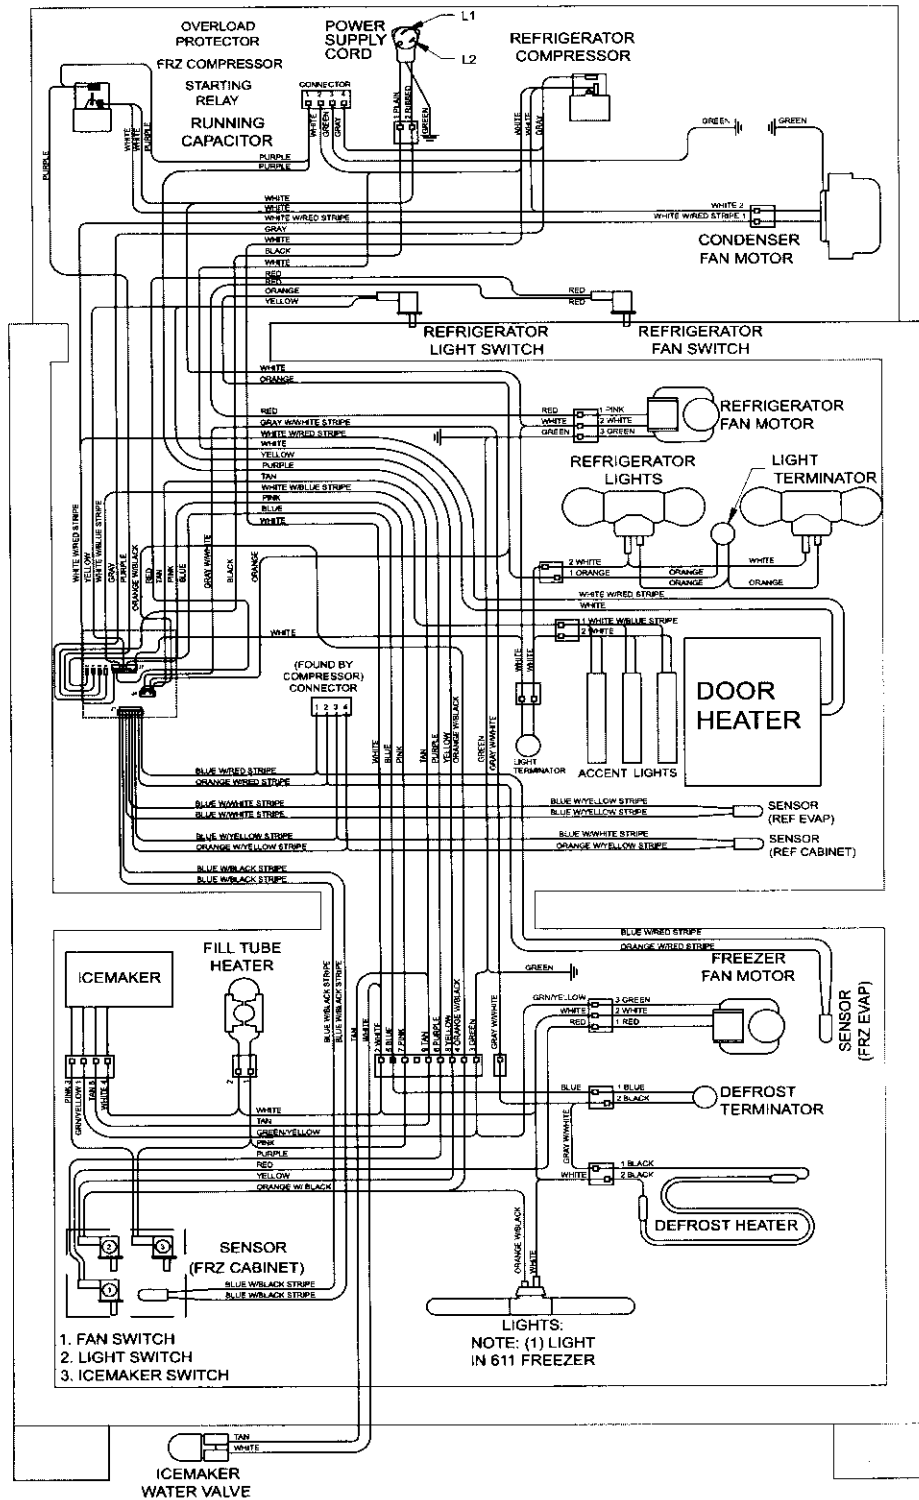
OVERLOAD PROTECTOR
FRZ COMPRESSOR
STARTING RELAY
RUNNING CAPACITOR
POWER SUPPLY CORD
L1
L2
REFRIGERATOR COMPRESSOR
CONNECTOR
1 2 3 4
WHITE
GREEN
GRAY
1 PLAIN
2 RIBBED
GREEN
WHITE
WHITE
GRAY
GREEN
GREEN
PURPLE
WHITE
WHITE
PURPLE
PURPLE
PURPLE
WHITE
WHITE
WHITE W/RED STRIPE
GRAY
WHITE
BLACK
WHITE
RED
RED
ORANGE
YELLOW
WHITE 2
WHITE W/RED STRIPE 1
CONDENSER FAN MOTOR
RED
RED
REFRIGERATOR LIGHT SWITCH
REFRIGERATOR FAN SWITCH
WHITE
ORANGE
RED
GRAY W/WHITE STRIPE
WHITE W/RED STRIPE
WHITE
YELLOW
PURPLE
TAN
WHITE W/BLUE STRIPE
PINK
BLUE
WHITE
RED
WHITE
GREEN
1 PINK
2 WHITE
3 GREEN
REFRIGERATOR FAN MOTOR
REFRIGERATOR LIGHTS
LIGHT TERMINATOR
WHITE W/RED STRIPE
YELLOW
WHITE W/BLUE STRIPE
GRAY
PURPLE
ORANGE W/BLACK
RED
TAN
PINK
BLUE
GRAY W/WHITE
BLACK
ORANGE
2 WHITE
1 ORANGE
ORANGE
ORANGE
WHITE
ORANGE
WHITE W/RED STRIPE
WHITE
WHITE
1 WHITE W/BLUE STRIPE
2 WHITE
WHITE
WHITE
DOOR HEATER
(FOUND BY COMPRESSOR) CONNECTOR
1 2 3 4
WHITE
BLUE
PINK
TAN
PURPLE
YELLOW
ORANGE W/BLACK
GREEN
GRAY W/WHITE
LIGHT TERMINATOR
ACCENT LIGHTS
BLUE W/RED STRIPE
ORANGE W/RED STRIPE
BLUE W/WHITE STRIPE
BLUE W/WHITE STRIPE
BLUE W/YELLOW STRIPE
BLUE W/YELLOW STRIPE
SENSOR (REF EVAP)
BLUE W/YELLOW STRIPE
ORANGE W/YELLOW STRIPE
BLUE W/WHITE STRIPE
ORANGE W/YELLOW STRIPE
SENSOR (REF CABINET)
BLUE W/BLACK STRIPE
BLUE W/BLACK STRIPE
BLUE W/RED STRIPE
ORANGE W/RED STRIPE
ICEMAKER
FILL TUBE HEATER
BLUE W/BLACK STRIPE
BLUE W/BLACK STRIPE
TAN
WHITE
2 WHITE
6 BLUE
7 PINK
9 TAN
8 PURPLE
5 YELLOW
4 ORANGE W/BLACK
3 GREEN
GRAY W/WHITE
GREEN
FREEZER FAN MOTOR
GRN/YELLOW
WHITE
RED
3 GREEN
2 WHITE
1 RED
SENSOR (FRZ EVAP)
PINK 3
GRN/YELLOW 1
TAN 5
WHITE 4
2
1
WHITE
TAN
GREEN/YELLOW
PINK
PURPLE
RED
YELLOW
ORANGE W/ BLACK
BLUE
1 BLUE
2 BLACK
DEFROST TERMINATOR
GRAY W/WHITE
WHITE
1 BLACK
2 BLACK
DEFROST HEATER
SENSOR (FRZ CABINET)
BLUE W/BLACK STRIPE
BLUE W/BLACK STRIPE
ORANGE W/BLACK
WHITE
LIGHTS:
NOTE: (1) LIGHT IN 611 FREEZER
1. FAN SWITCH
2. LIGHT SWITCH
3. ICEMAKER SWITCH
TAN
WHITE
ICEMAKER WATER VALVE